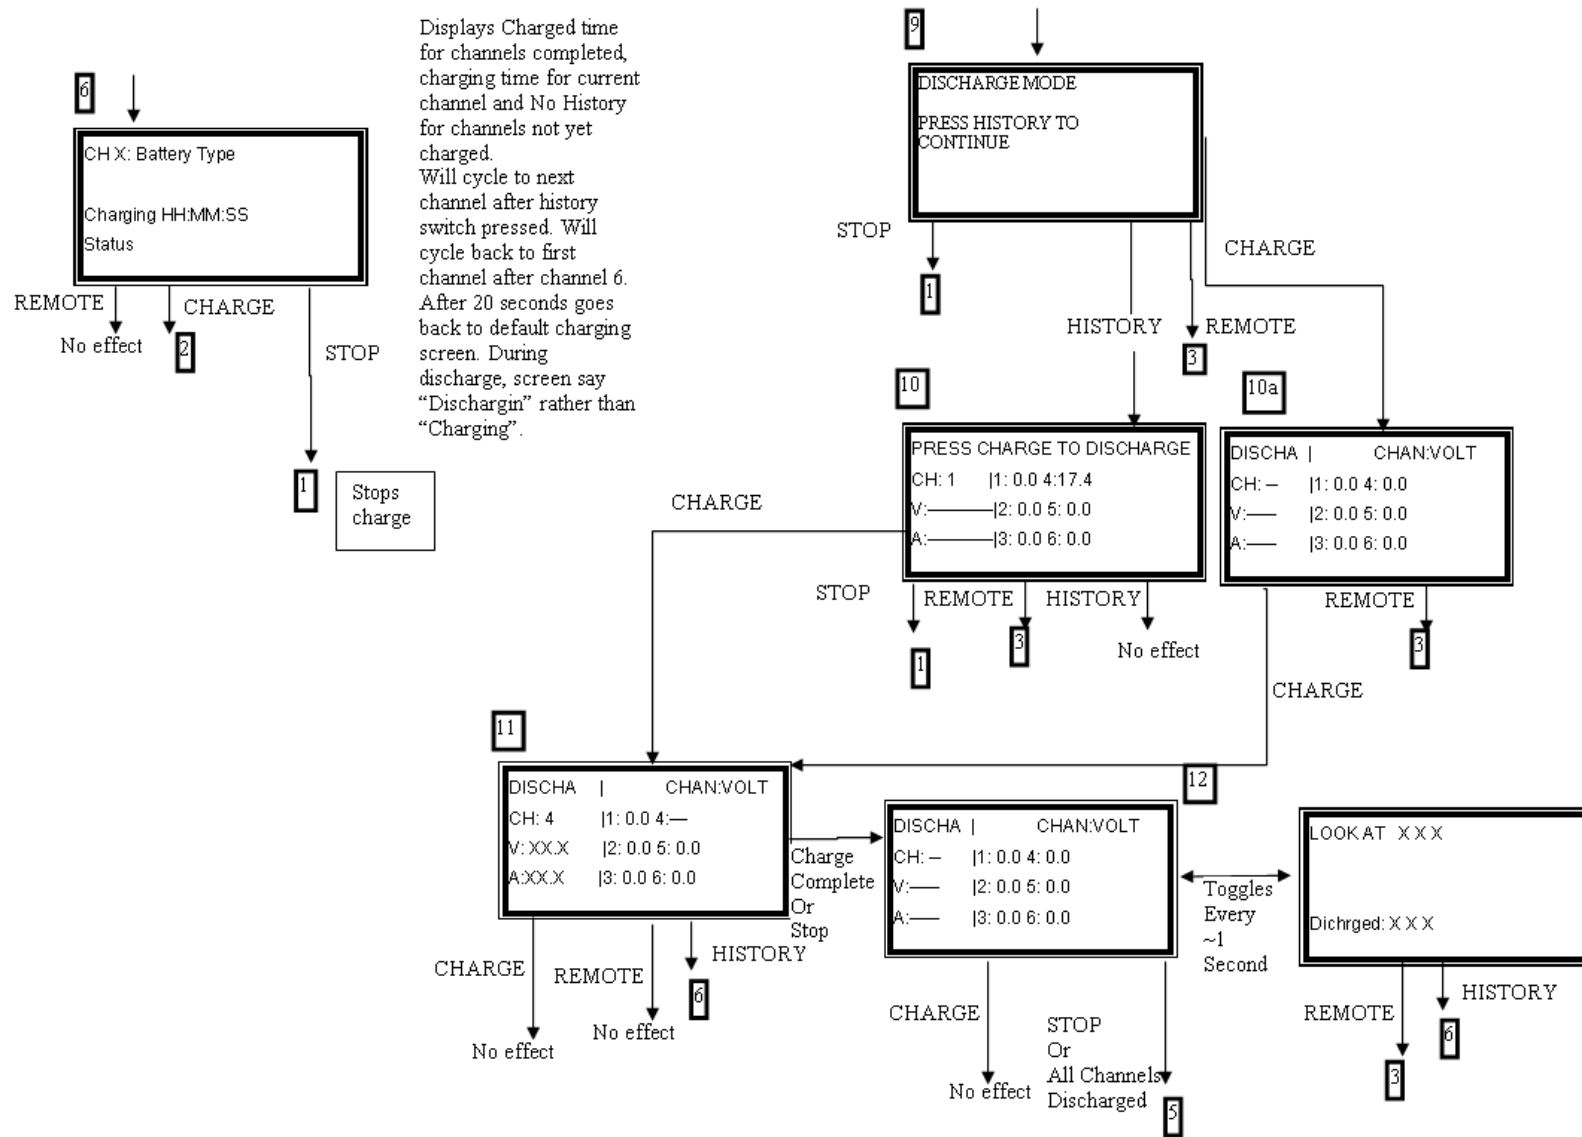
6

CH X: Battery Type

Charging HH:MM:SS
Status

REMOTE
No effect
CHARGE
2
STOP
1
Stops charge

Displays Charged time for channels completed, charging time for current channel and No History for channels not yet charged.
Will cycle to next channel after history switch pressed. Will cycle back to first channel after channel 6. After 20 seconds goes back to default charging screen. During discharge, screen say "Dischargin" rather than "Charging".

9

DISCHARGE MODE

PRESS HISTORY TO CONTINUE

STOP
1
HISTORY
REMOTE
3
CHARGE

10

PRESS CHARGE TO DISCHARGE
CH: 1 |1: 0.0 4:17.4
V:———|2: 0.0 5: 0.0
A:———|3: 0.0 6: 0.0

STOP
1
REMOTE
3
HISTORY
No effect

10a

DISCHA | CHAN:VOLT
CH: – |1: 0.0 4: 0.0
V:— |2: 0.0 5: 0.0
A:— |3: 0.0 6: 0.0

REMOTE
3
CHARGE

CHARGE

11

DISCHA | CHAN:VOLT
CH: 4 |1: 0.0 4:—
V: XX.X |2: 0.0 5: 0.0
A:XX.X |3: 0.0 6: 0.0

Charge Complete Or Stop

CHARGE
No effect
REMOTE
No effect
HISTORY
6

12

DISCHA | CHAN:VOLT
CH: – |1: 0.0 4: 0.0
V:— |2: 0.0 5: 0.0
A:— |3: 0.0 6: 0.0

CHARGE
No effect
STOP Or All Channels Discharged
5

Toggles Every ~1 Second

LOOK AT X X X

Dichrged: X X X

REMOTE
3
HISTORY
6